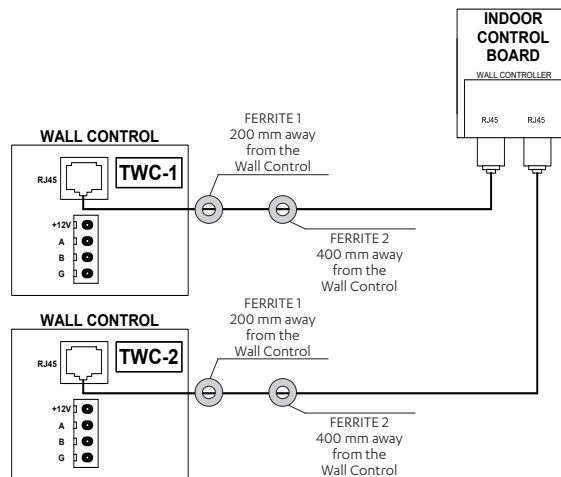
INDOOR CONTROL BOARD

WALL CONTROLLER

RJ45

RJ45

WALL CONTROL

RJ45

TWC-1

+12V

A

B

G

FERRITE 1
200 mm away
from the
Wall Control

FERRITE 2
400 mm away
from the
Wall Control

WALL CONTROL

RJ45

TWC-2

+12V

A

B

G

FERRITE 1
200 mm away
from the
Wall Control

FERRITE 2
400 mm away
from the
Wall Control